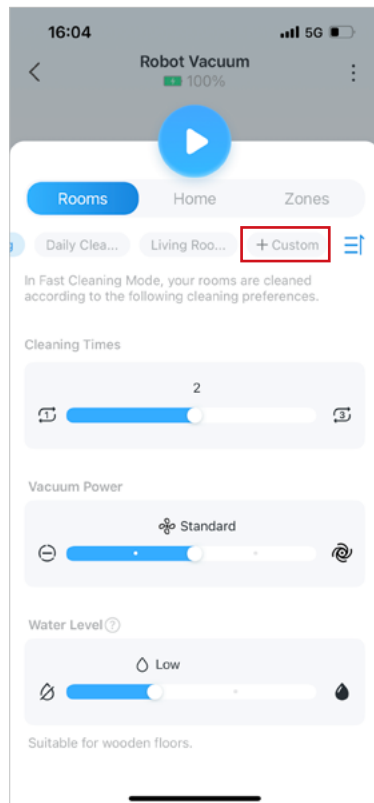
16:04

5G

Robot Vacuum

100%

Rooms

Home

Zones

Daily Clea...

Living Roo...

+ Custom

In Fast Cleaning Mode, your rooms are cleaned according to the following cleaning preferences.

Cleaning Times

2

1

3

Vacuum Power

Standard

Water Level

Low

Suitable for wooden floors.